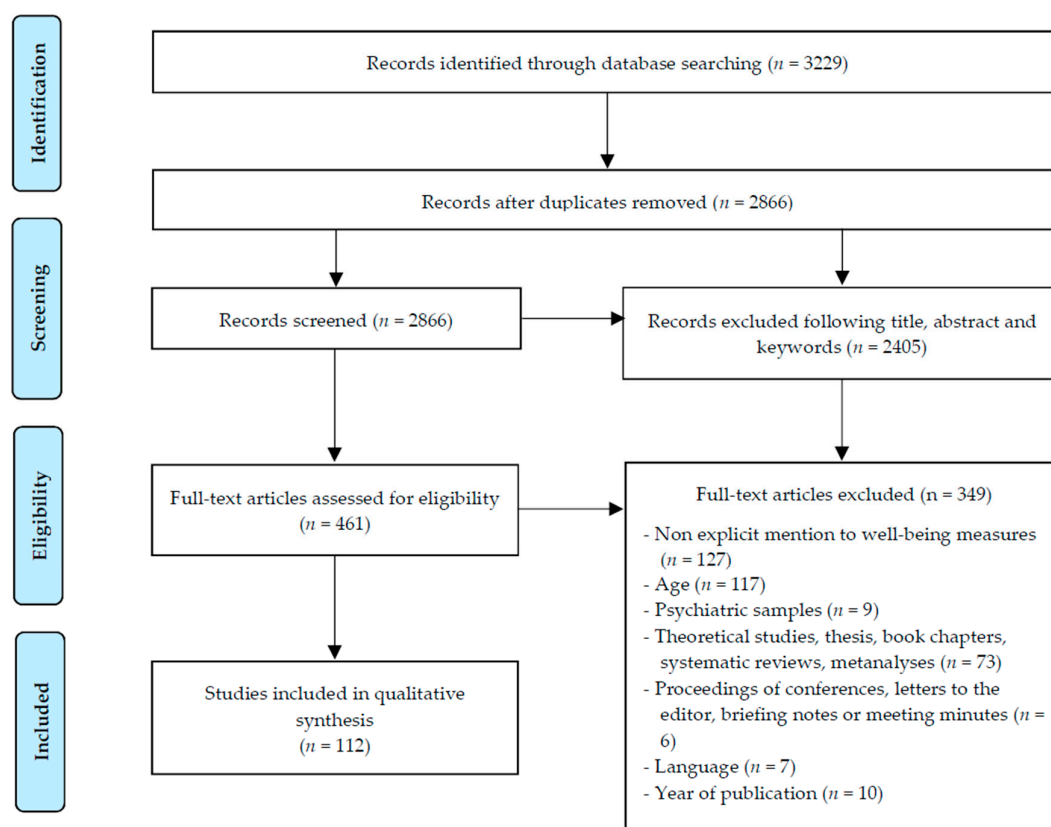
Identification

Records identified through database searching ($n$ = 3229)

Records after duplicates removed ($n$ = 2866)

Screening

Records screened ($n$ = 2866)

Records excluded following title, abstract and keywords ($n$ = 2405)

Eligibility

Full-text articles assessed for eligibility ($n$ = 461)

Full-text articles excluded (n = 349)

- Non explicit mention to well-being measures ($n$ = 127)
- Age ($n$ = 117)
- Psychiatric samples ($n$ = 9)
- Theoretical studies, thesis, book chapters, systematic reviews, metanalyses ($n$ = 73)
- Proceedings of conferences, letters to the editor, briefing notes or meeting minutes ($n$ = 6)
- Language ($n$ = 7)
- Year of publication ($n$ = 10)

Included

Studies included in qualitative synthesis ($n$ = 112)